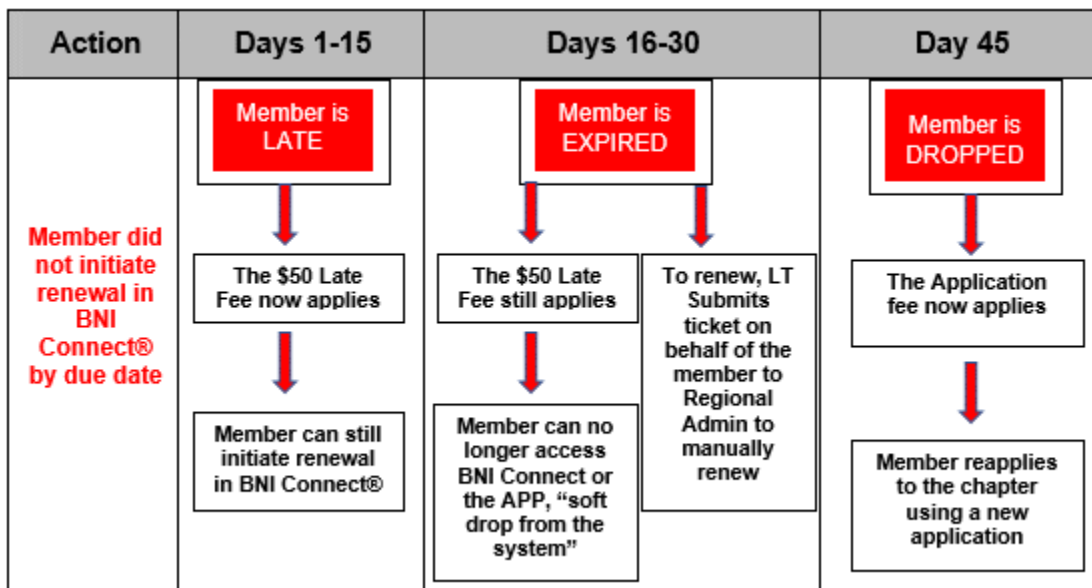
| Action | Days 1-15 | Days 16-30 | Day 45 |
|---|---|---|---|
| Member did not initiate renewal in BNI Connect® by due date | Member is LATE<br>The $50 Late Fee now applies<br>Member can still initiate renewal in BNI Connect® | Member is EXPIRED<br>The $50 Late Fee still applies<br>Member can no longer access BNI Connect or the APP, "soft drop from the system"<br>To renew, LT Submits ticket on behalf of the member to Regional Admin to manually renew | Member is DROPPED<br>The Application fee now applies<br>Member reapplies to the chapter using a new application |